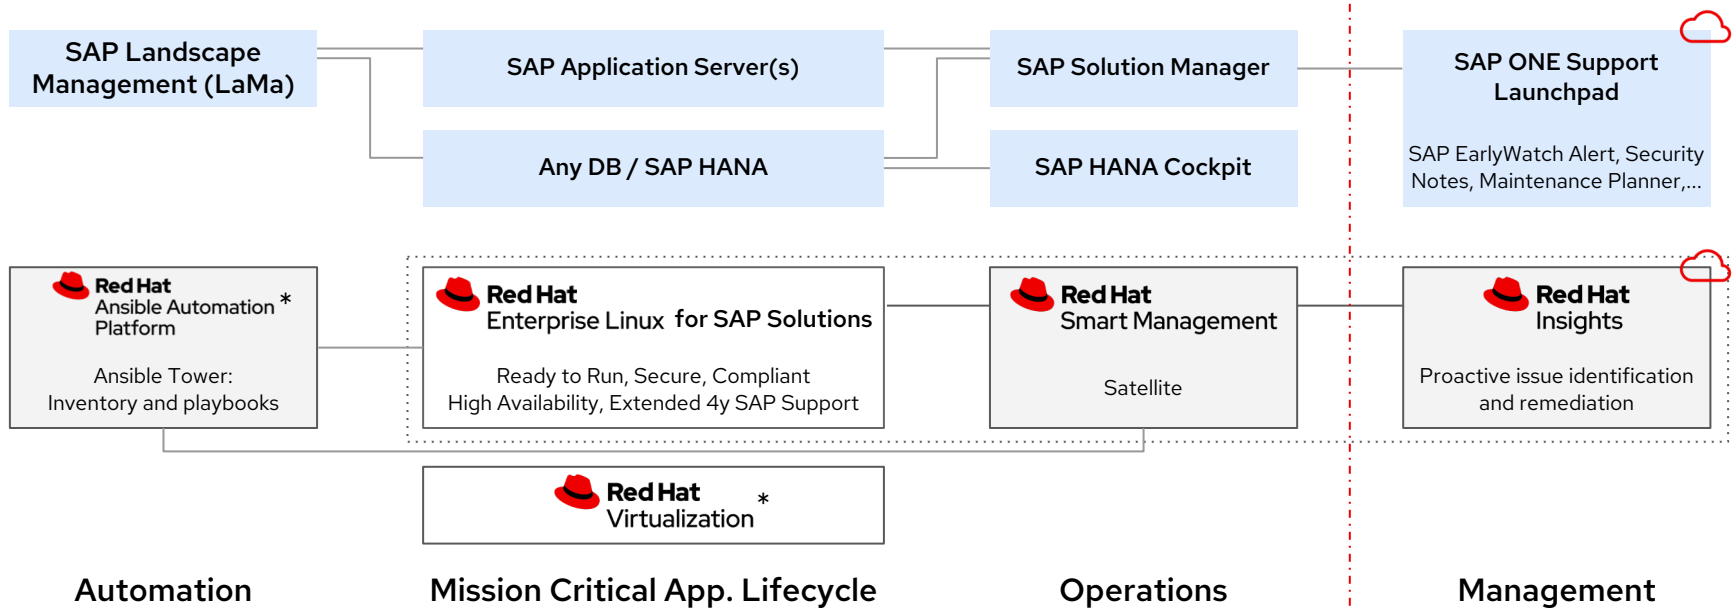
SAP Landscape Management (LaMa)

SAP Application Server(s)

SAP Solution Manager

SAP ONE Support Launchpad

SAP EarlyWatch Alert, Security Notes, Maintenance Planner,...

Any DB / SAP HANA

SAP HANA Cockpit

Red Hat
Ansible Automation Platform *

Ansible Tower:
Inventory and playbooks

Red Hat
Enterprise Linux for SAP Solutions

Ready to Run, Secure, Compliant
High Availability, Extended 4y SAP Support

Red Hat
Smart Management

Satellite

Red Hat
Insights

Proactive issue identification and remediation

Red Hat
Virtualization *

Automation

Mission Critical App. Lifecycle

Operations

Management